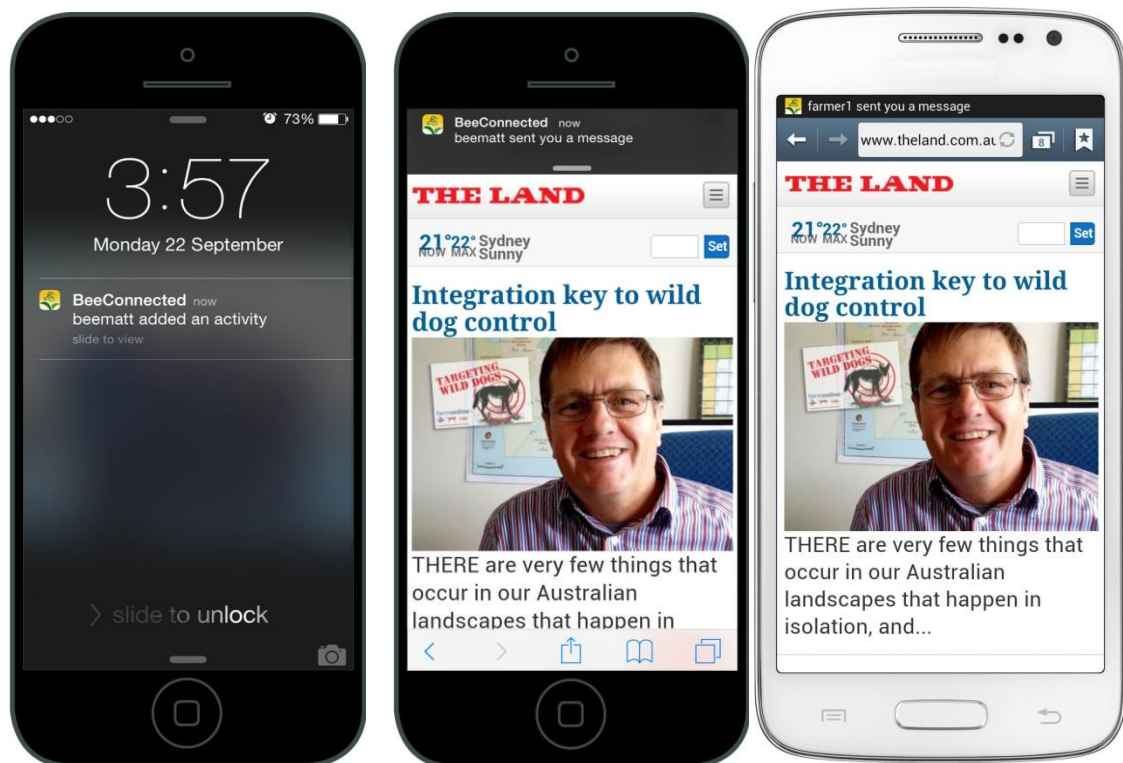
73%

3:57

Monday 22 September

BeeConnected now
beematt added an activity
slide to view

slide to unlock

BeeConnected now
beematt sent you a message

THE LAND

21° NOW 22° MAX Sydney Sunny

Set

Integration key to wild dog control

TARGETING WILD DOGS

THERE are very few things that occur in our Australian landscapes that happen in

farmer1 sent you a message

www.theland.com.au

8

THE LAND

21° NOW 22° MAX Sydney Sunny

Set

Integration key to wild dog control

TARGETING WILD DOGS

THERE are very few things that occur in our Australian landscapes that happen in isolation, and...